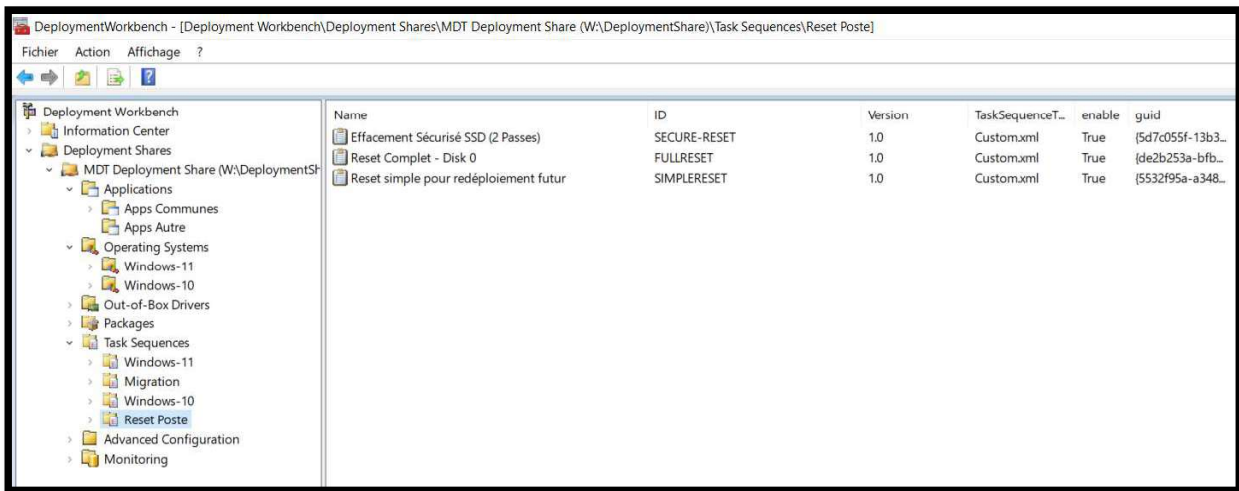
DeploymentWorkbench - [Deployment Workbench\Deployment Shares\MDT Deployment Share (W:\DeploymentShare)\Task Sequences\Reset Poste]

Fichier Action Affichage ?

Deployment Workbench
Information Center
Deployment Shares
MDT Deployment Share (W:\DeploymentSh
Applications
Apps Communes
Apps Autre
Operating Systems
Windows-11
Windows-10
Out-of-Box Drivers
Packages
Task Sequences
Windows-11
Migration
Windows-10
Reset Poste
Advanced Configuration
Monitoring

| Name | ID | Version | TaskSequenceT... | enable | guid |
|---|---|---|---|---|---|
| Effacement Sécurisé SSD (2 Passes) | SECURE-RESET | 1.0 | Custom.xml | True | {5d7c055f-13b3... |
| Reset Complet - Disk 0 | FULLRESET | 1.0 | Custom.xml | True | {de2b253a-bfb... |
| Reset simple pour redéploiement futur | SIMPLERESET | 1.0 | Custom.xml | True | {5532f95a-a348... |